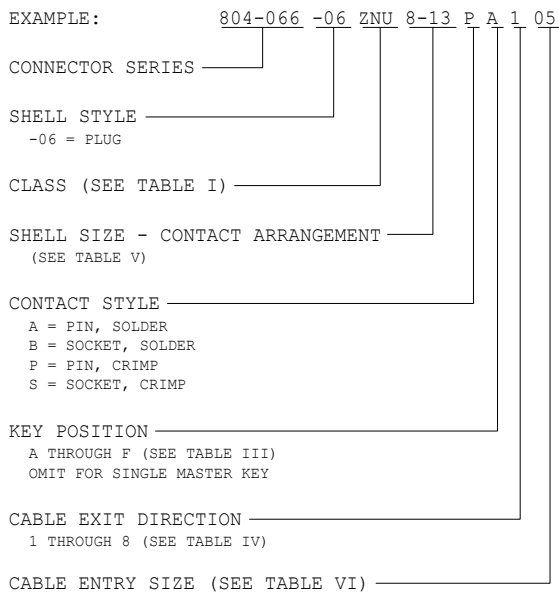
EXAMPLE: 804-066 -06 ZNU 8-13 P A 1 05

CONNECTOR SERIES

SHELL STYLE
-06 = PLUG

CLASS (SEE TABLE I)

SHELL SIZE - CONTACT ARRANGEMENT
(SEE TABLE V)

CONTACT STYLE
A = PIN, SOLDER
B = SOCKET, SOLDER
P = PIN, CRIMP
S = SOCKET, CRIMP

KEY POSITION
A THROUGH F (SEE TABLE III)
OMIT FOR SINGLE MASTER KEY

CABLE EXIT DIRECTION
1 THROUGH 8 (SEE TABLE IV)

CABLE ENTRY SIZE (SEE TABLE VI)